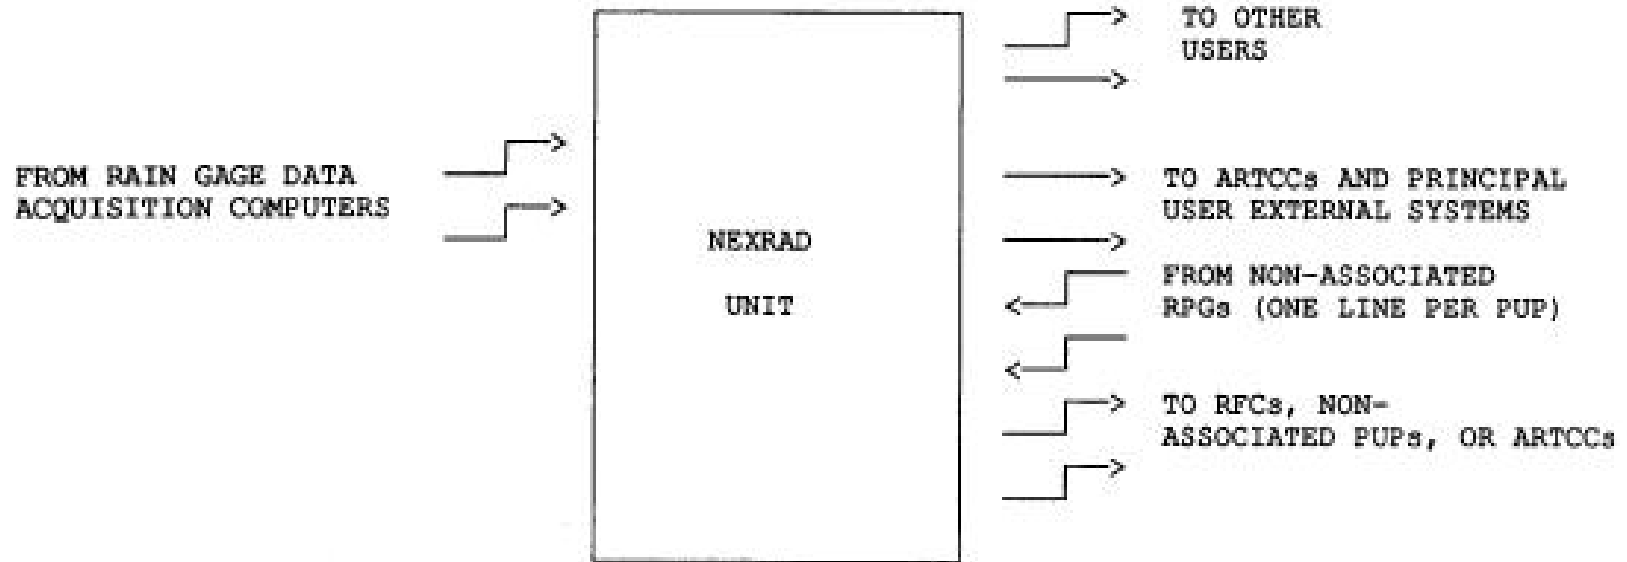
FROM RAIN GAGE DATA ACQUISITION COMPUTERS

NEXRAD

UNIT

TO OTHER USERS

TO ARTCCs AND PRINCIPAL USER EXTERNAL SYSTEMS

FROM NON-ASSOCIATED RPGs (ONE LINE PER PUP)

TO RFCs, NON-ASSOCIATED PUPs, OR ARTCCs